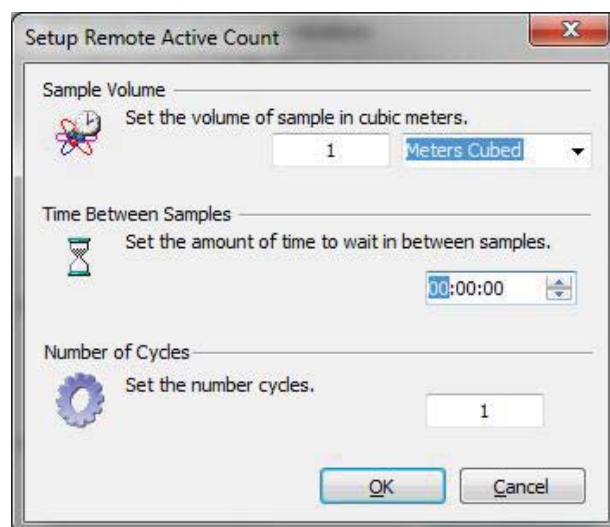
Setup Remote Active Count

Sample Volume

Set the volume of sample in cubic meters.

1

Meters Cubed

Time Between Samples

Set the amount of time to wait in between samples.

00:00:00

Number of Cycles

Set the number cycles.

1

OK

Cancel